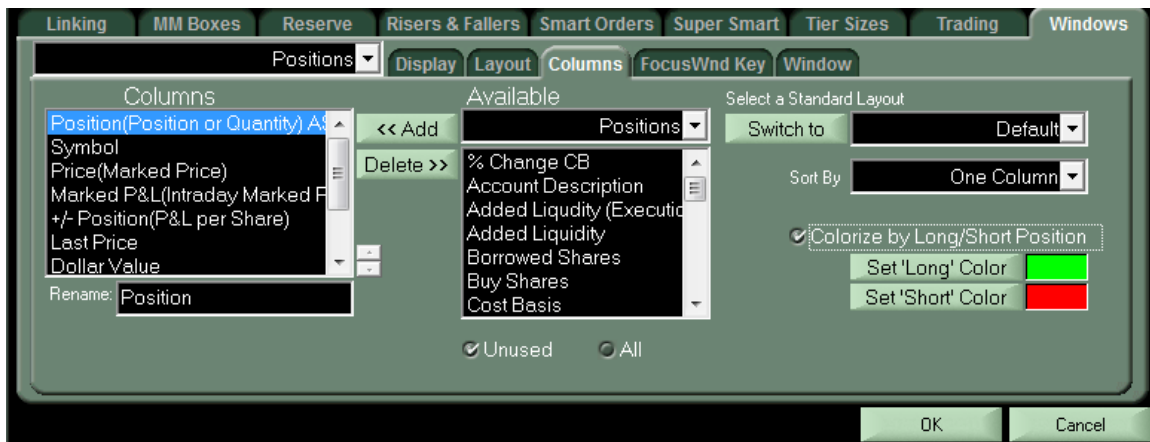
Linking MM Boxes Reserve Risers & Fallers Smart Orders Super Smart Tier Sizes Trading Windows

Positions

Display Layout Columns FocusWnd Key Window

Columns

Position(Position or Quantity) AS
Symbol
Price(Marked Price)
Marked P&L(Intraday Marked P
+/- Position(P&L per Share)
Last Price
Dollar Value

<< Add

Delete >>

Rename: Position

Available

Positions

% Change CB
Account Description
Added Liqudity (Executio
Added Liquidity
Borrowed Shares
Buy Shares
Cost Basis

Unused All

Select a Standard Layout

Switch to Default

Sort By One Column

Colorize by Long/Short Position

Set 'Long' Color

Set 'Short' Color

OK Cancel